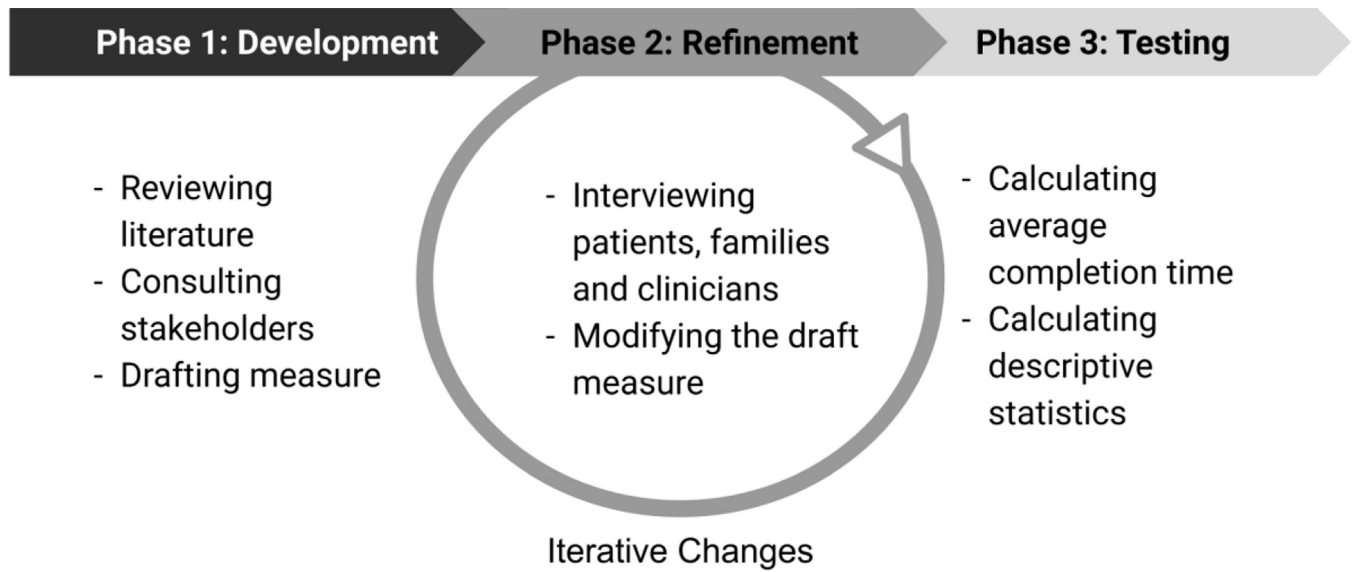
Phase 1: Development

Phase 2: Refinement

Phase 3: Testing

- Reviewing literature
- Consulting stakeholders
- Drafting measure

- Interviewing patients, families and clinicians
- Modifying the draft measure

- Calculating average completion time
- Calculating descriptive statistics

Iterative Changes